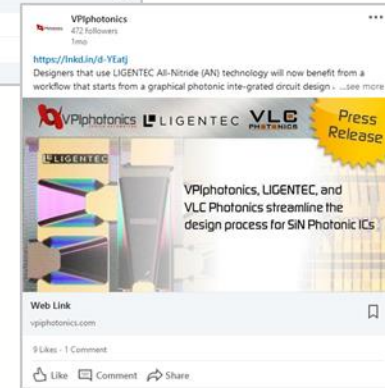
VPIphotonics
472 followers
1mo

...

https://lnkd.in/d-YEatj
Designers that use LIGENTEC All-Nitride (AN) technology will now benefit from a workflow that starts from a graphical photonic inte-grated circuit design ... ...see more

VPIphotonics LIGENTEC VLC PHOTONICS

Press Release

LIGENTEC

VPIphotonics, LIGENTEC, and VLC Photonics streamline the design process for SiN Photonic ICs

Web Link
vpiphotonics.com

9 Likes · 1 Comment

Like Comment Share